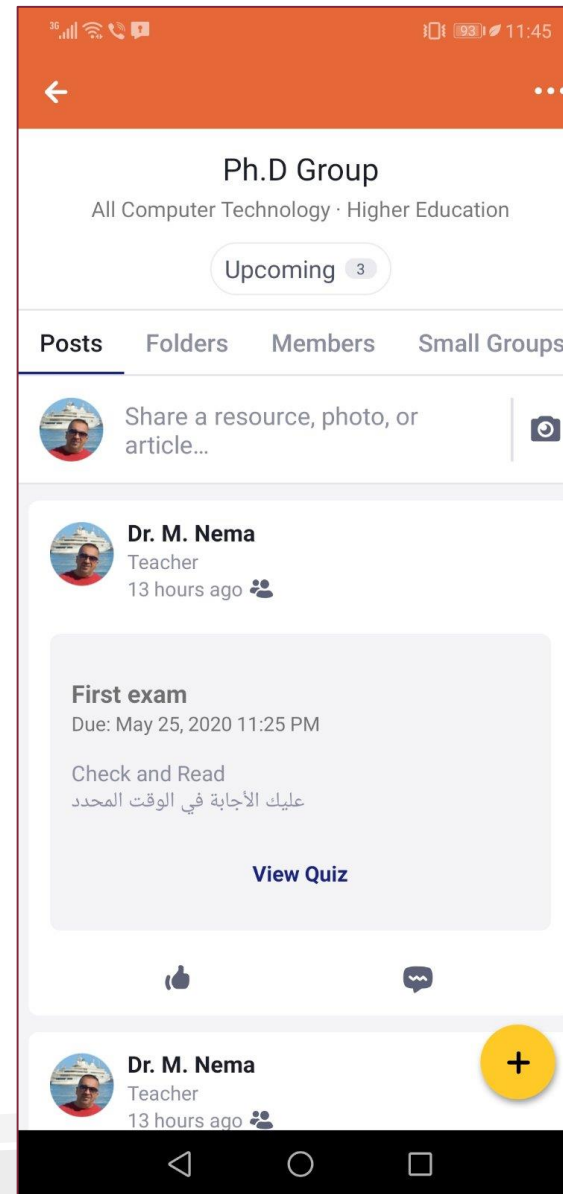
36 11:45

Ph.D Group

All Computer Technology · Higher Education

Upcoming 3

Posts Folders Members Small Groups

Share a resource, photo, or article...

Dr. M. Nema
Teacher
13 hours ago

First exam
Due: May 25, 2020 11:25 PM

Check and Read
عليك الأجابة في الوقت المحدد

View Quiz

Dr. M. Nema
Teacher
13 hours ago